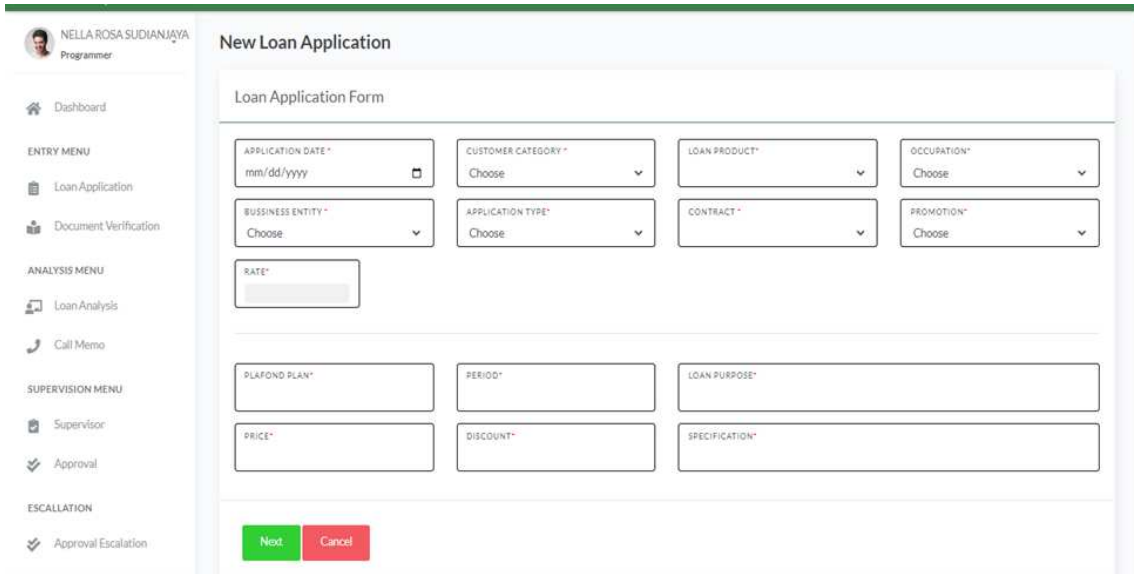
NELLA ROSA SUDIANJAYA
Programmer

Dashboard

ENTRY MENU

Loan Application

Document Verification

ANALYSIS MENU

Loan Analysis

Call Memo

SUPERVISION MENU

Supervisor

Approval

ESCALLATION

Approval Escalation

New Loan Application

Loan Application Form

APPLICATION DATE *
mm/dd/yyyy

CUSTOMER CATEGORY *
Choose

LOAN PRODUCT*

OCCUPATION*
Choose

BUSSINESS ENTITY *
Choose

APPLICATION TYPE*
Choose

CONTRACT *

PROMOTION*
Choose

RATE*

PLAFOND PLAN*

PERIOD*

LOAN PURPOSE*

PRICE*

DISCOUNT*

SPECIFICATION*

Next

Cancel